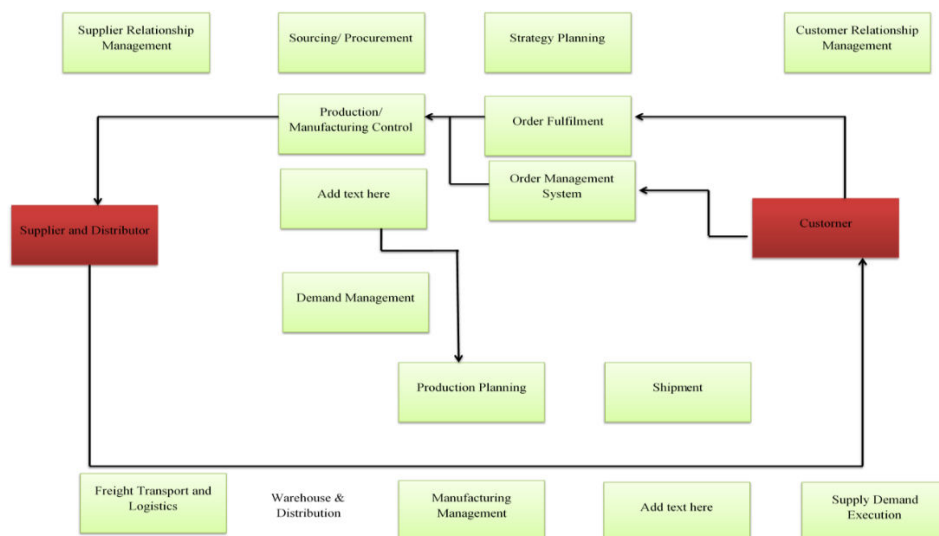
Supplier Relationship Management

Sourcing/ Procurement

Strategy Planning

Customer Relationship Management

Production/ Manufacturing Control

Order Fulfilment

Order Management System

Add text here

Supplier and Distributor

Customer

Demand Management

Production Planning

Shipment

Freight Transport and Logistics

Warehouse & Distribution

Manufacturing Management

Add text here

Supply Demand Execution